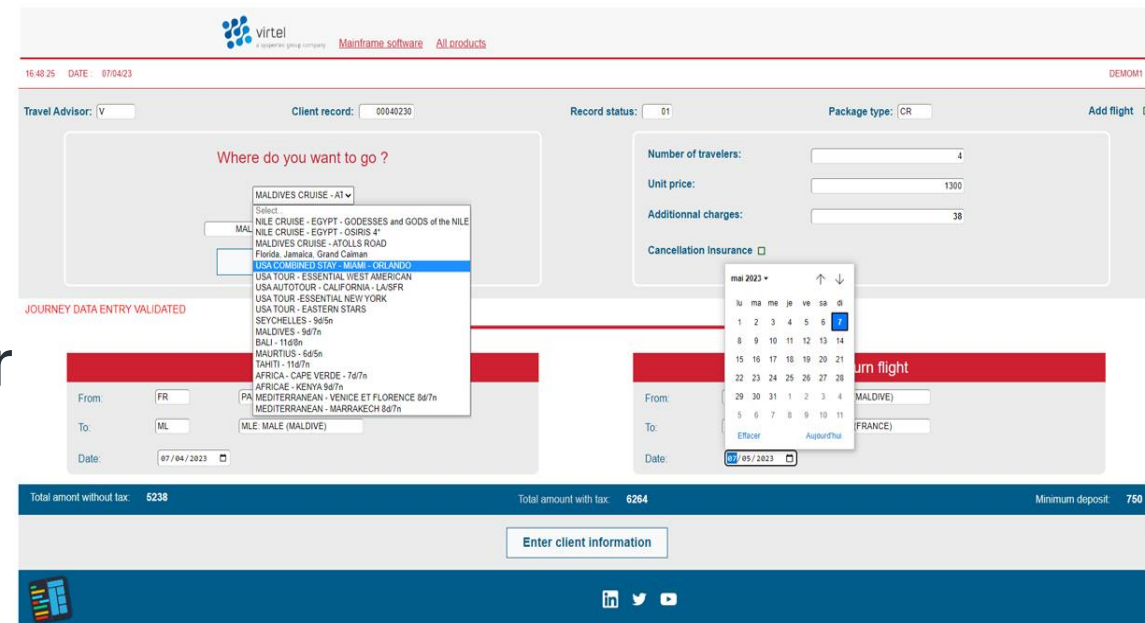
virtel
a syspertec group company
Mainframe software All products

16:48:25 DATE : 07/04/23

DEMOM1

Travel Advisor: V
Client record: 00040230
Record status: 01
Package type: CR
Add flight

Where do you want to go ?

MALDIVES CRUISE - AT

Select..
NILE CRUISE - EGYPT - GODESSES and GODS of the NILE
NILE CRUISE - EGYPT - OSIRIS 4*
MALDIVES CRUISE - ATOLLS ROAD
Florida, Jamaica, Grand Caiman
USA COMBINED STAY - MIAMI - ORLANDO
USA TOUR - ESSENTIAL WEST AMERICAN
USA AUTOTOUR - CALIFORNIA - LA/SFR
USA TOUR -ESSENTIAL NEW YORK
USA TOUR - EASTERN STARS
SEYCHELLES - 9d/5n
MALDIVES - 9d/7n
BALI - 11d/8n
MAURTIUS - 6d/5n
TAHITI - 11d/7n
AFRICA - CAPE VERDE - 7d/7n
AFRICAE - KENYA 9d/7n
MEDITERRANEAN - VENICE ET FLORENCE 8d/7n
MEDITERRANEAN - MARRAKECH 8d/7n

MAL

Number of travelers: 4
Unit price: 1300
Additionnal charges: 38
Cancellation Insurance

mai 2023

| lu | ma | me | je | ve | sa | di |
|---|---|---|---|---|---|---|
| 1 | 2 | 3 | 4 | 5 | 6 | 7 |
| 8 | 9 | 10 | 11 | 12 | 13 | 14 |
| 15 | 16 | 17 | 18 | 19 | 20 | 21 |
| 22 | 23 | 24 | 25 | 26 | 27 | 28 |
| 29 | 30 | 31 | 1 | 2 | 3 | 4 |
| 5 | 6 | 7 | 8 | 9 | 10 | 11 |

Effacer Aujourd'hui

JOURNEY DATA ENTRY VALIDATED

r

urn flight

From: FR PA
To: ML MLE: MALE (MALDIVE)
Date: 07/04/2023

From: MALDIVE)
To: (FRANCE)
Date: 07/05/2023

Total amont without tax: 5238
Total amount with tax: 6264
Minimum deposit: 750

Enter client information